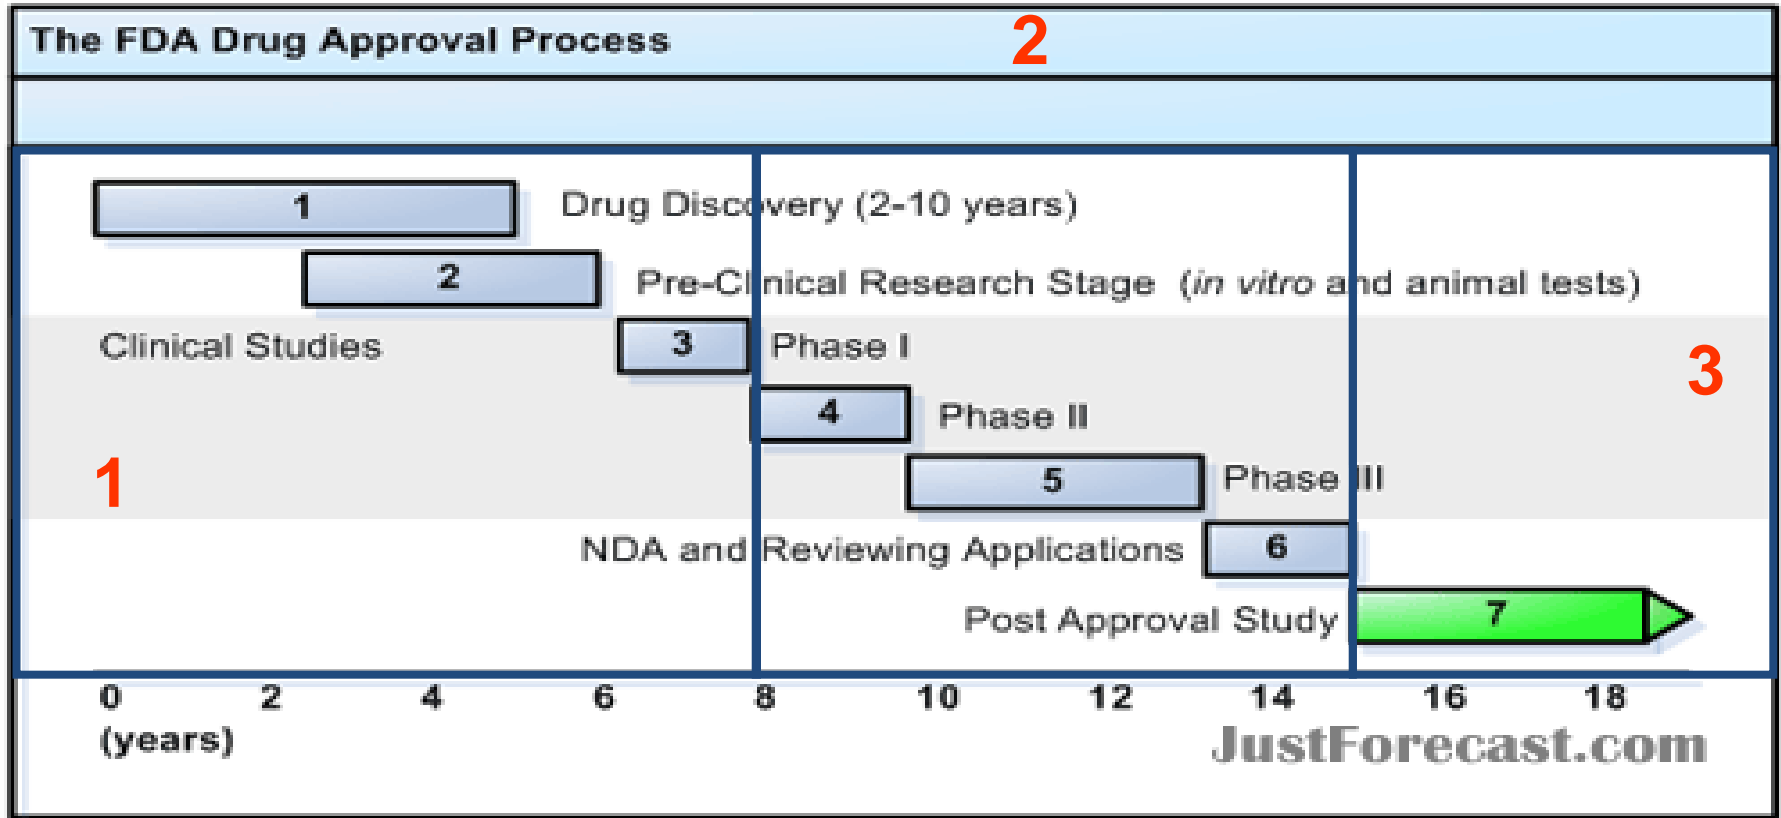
The FDA Drug Approval Process

2

1

Drug Discovery (2-10 years)

2

Pre-Clinical Research Stage (*in vitro* and animal tests)

Clinical Studies

3

Phase I

4

Phase II

5

Phase III

3

1

NDA and Reviewing Applications

6

Post Approval Study

7

0 2 4 6 8 10 12 14 16 18

(years)

JustForecast.com